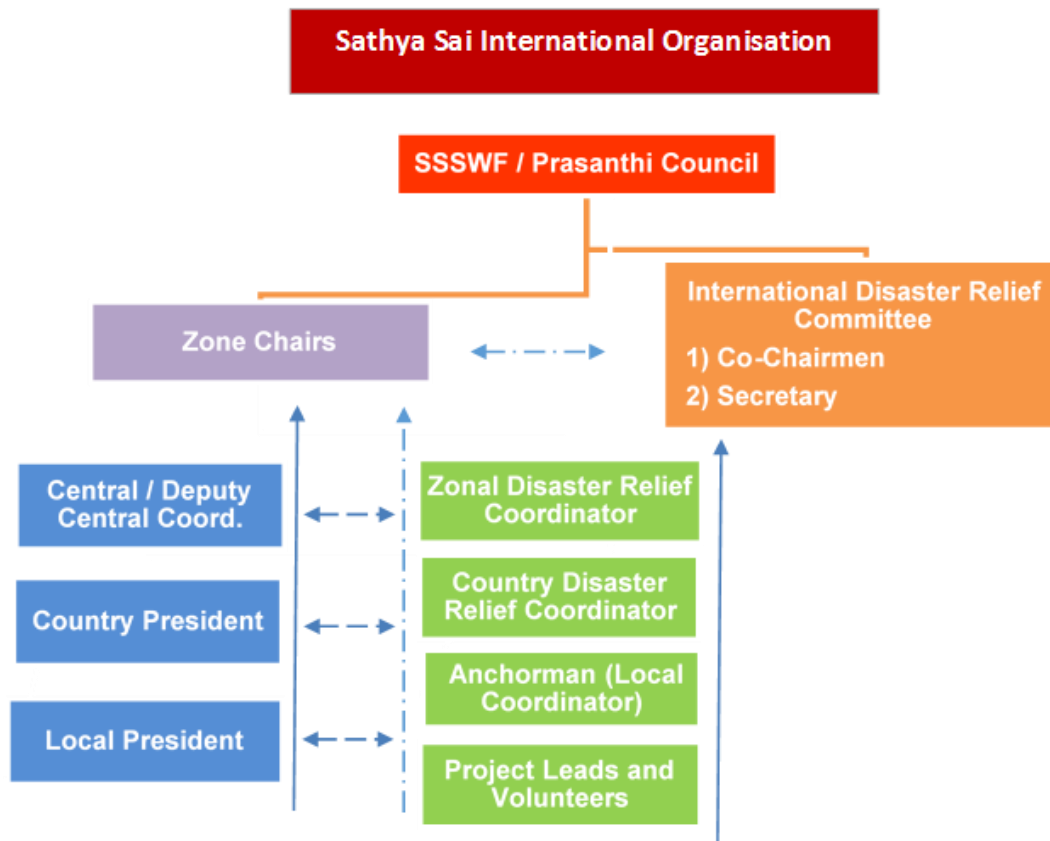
Sathya Sai International Organisation

SSSWF / Prasanthi Council

Zone Chairs

International Disaster Relief Committee
1) Co-Chairmen
2) Secretary

Central / Deputy Central Coord.

Zonal Disaster Relief Coordinator

Country President

Country Disaster Relief Coordinator

Anchorman (Local Coordinator)

Local President

Project Leads and Volunteers